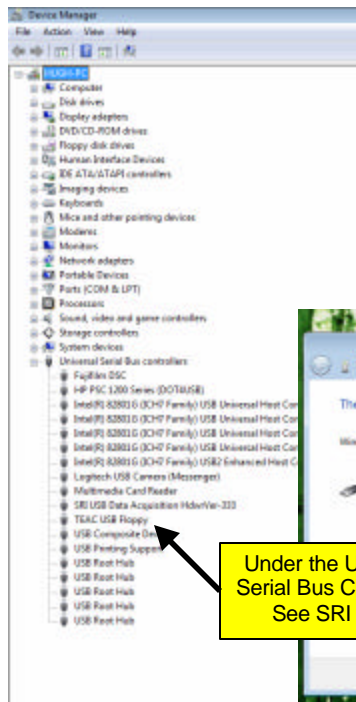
Device Manager
File Action View Help

HUGH-PC
Computer
Disk drives
Display adapters
DVD/CD-ROM drives
Floppy disk drives
Human Interface Devices
IDE ATA/ATAPI controllers
Imaging devices
Keyboards
Mice and other pointing devices
Modems
Monitors
Network adapters
Portable Devices
Ports (COM & LPT)
Processors
Sound, video and game controllers
Storage controllers
System devices
Universal Serial Bus controllers
FujiFilm DSC
HP PSC 1200 Series (DOT4USB)
Intel(R) 82801G (ICH7 Family) USB Universal Host Con
Intel(R) 82801G (ICH7 Family) USB Universal Host Con
Intel(R) 82801G (ICH7 Family) USB Universal Host Con
Intel(R) 82801G (ICH7 Family) USB Universal Host Con
Intel(R) 82801G (ICH7 Family) USB2 Enhanced Host C
Logitech USB Camera (Messenger)
Multimedia Card Reader
SRI USB Data Acquisition HdwVer-333
TEAC USB Floppy
USB Composite De
USB Printing Suppo
USB Root Hub
USB Root Hub
USB Root Hub
USB Root Hub
USB Root Hub

The

Under the U
Serial Bus C
See SRI